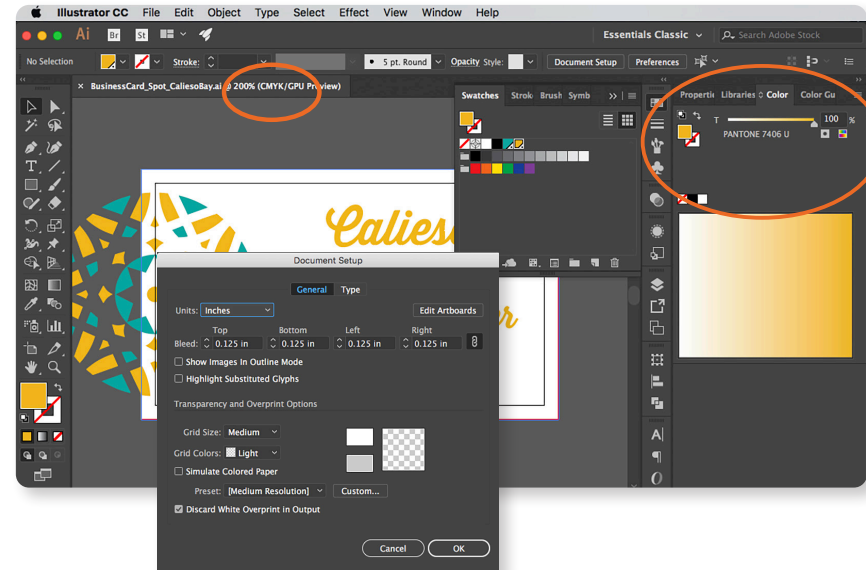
Illustrator CC File Edit Object Type Select Effect View Window Help

Ai Br St

Essentials Classic

Search Adobe Stock

No Selection

Stroke:

5 pt. Round

Opacity Style:

Document Setup

Preferences

BusinessCard_Spot_CaliesoBay.ai @ 200% (CMYK/GPU Preview)

Swatches Strok Brush Symb

Propertie Libraries Color Color Gu

T

100 %

PANTONE 7406 U

Caliesc

Document Setup

General Type

Units: Inches

Edit Artboards

Top Bottom Left Right

Bleed: 0.125 in 0.125 in 0.125 in 0.125 in

Show Images In Outline Mode

Highlight Substituted Glyphs

Transparency and Overprint Options

Grid Size: Medium

Grid Colors: Light

Simulate Colored Paper

Preset: [Medium Resolution] Custom...

Discard White Overprint in Output

Cancel OK